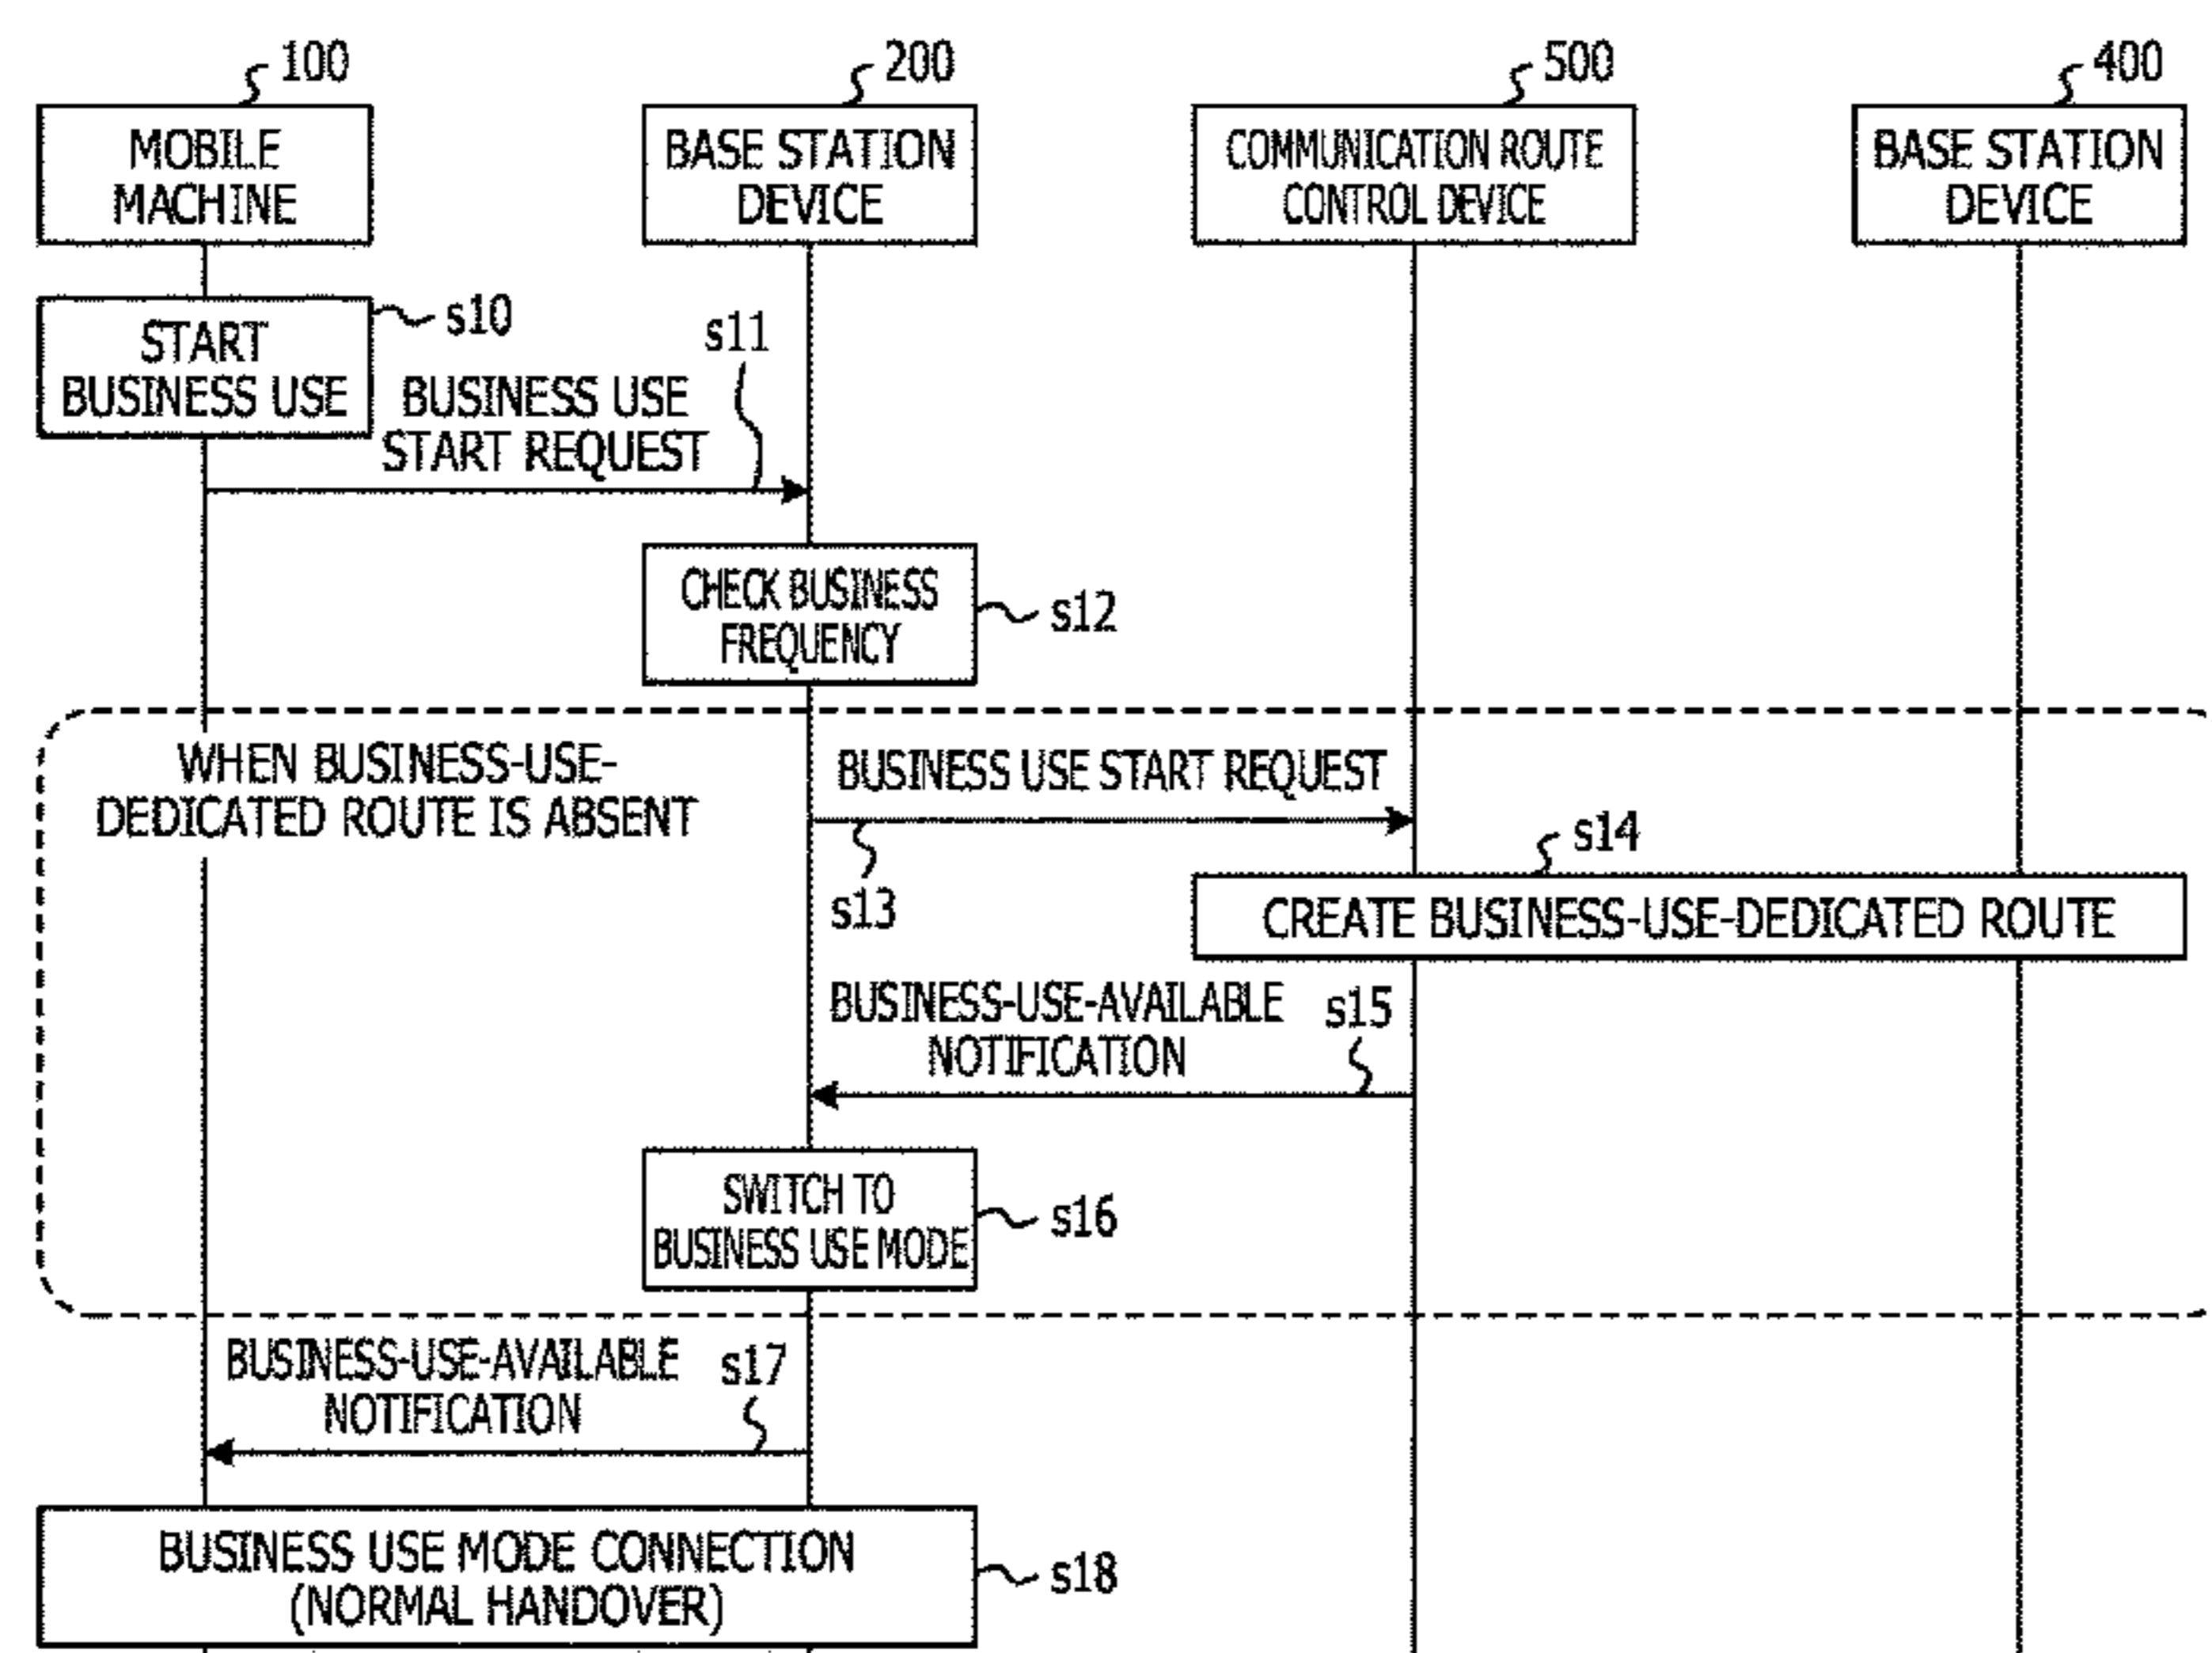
100
MOBILE MACHINE

200
BASE STATION DEVICE

500
COMMUNICATION ROUTE CONTROL DEVICE

400
BASE STATION DEVICE

START BUSINESS USE
s10

s11
BUSINESS USE START REQUEST

CHECK BUSINESS FREQUENCY
s12

WHEN BUSINESS-USE-DEDICATED ROUTE IS ABSENT

BUSINESS USE START REQUEST
s13

s14
CREATE BUSINESS-USE-DEDICATED ROUTE

BUSINESS-USE-AVAILABLE NOTIFICATION
s15

SWITCH TO BUSINESS USE MODE
s16

BUSINESS-USE-AVAILABLE NOTIFICATION
s17

BUSINESS USE MODE CONNECTION (NORMAL HANDOVER)
s18